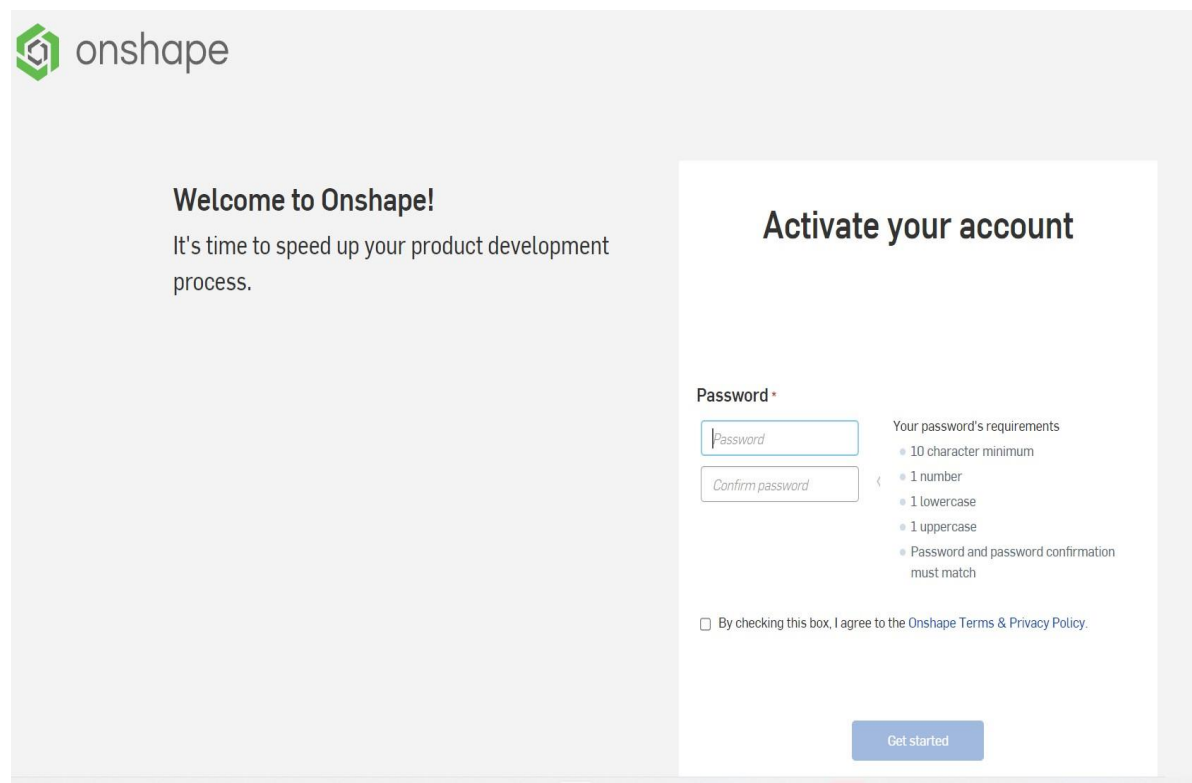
onshape

Welcome to Onshape!

It's time to speed up your product development process.

Activate your account

Password *

Password

Confirm password

Your password's requirements
- 10 character minimum
- 1 number
- 1 lowercase
- 1 uppercase
- Password and password confirmation must match

By checking this box, I agree to the Onshape Terms & Privacy Policy.

Get started